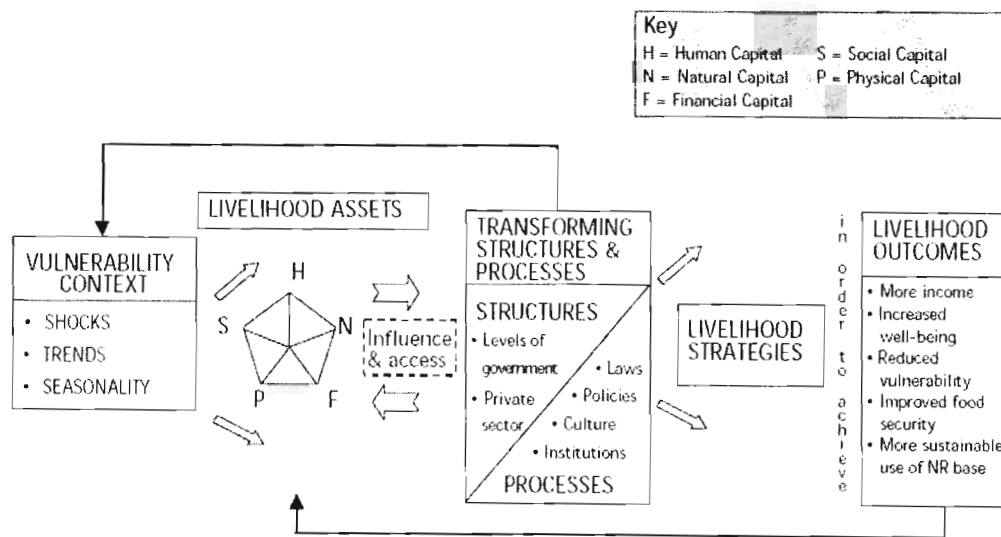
Key
H = Human Capital
S = Social Capital
N = Natural Capital
P = Physical Capital
F = Financial Capital

VULNERABILITY CONTEXT
• SHOCKS
• TRENDS
• SEASONALITY

LIVELIHOOD ASSETS
H
S
N
P
F

Influence & access

TRANSFORMING STRUCTURES & PROCESSES
STRUCTURES
• Levels of government
• Private sector
• Laws
• Policies
• Culture
• Institutions
PROCESSES

LIVELIHOOD STRATEGIES

in order to achieve

LIVELIHOOD OUTCOMES
• More income
• Increased well-being
• Reduced vulnerability
• Improved food security
• More sustainable use of NR base